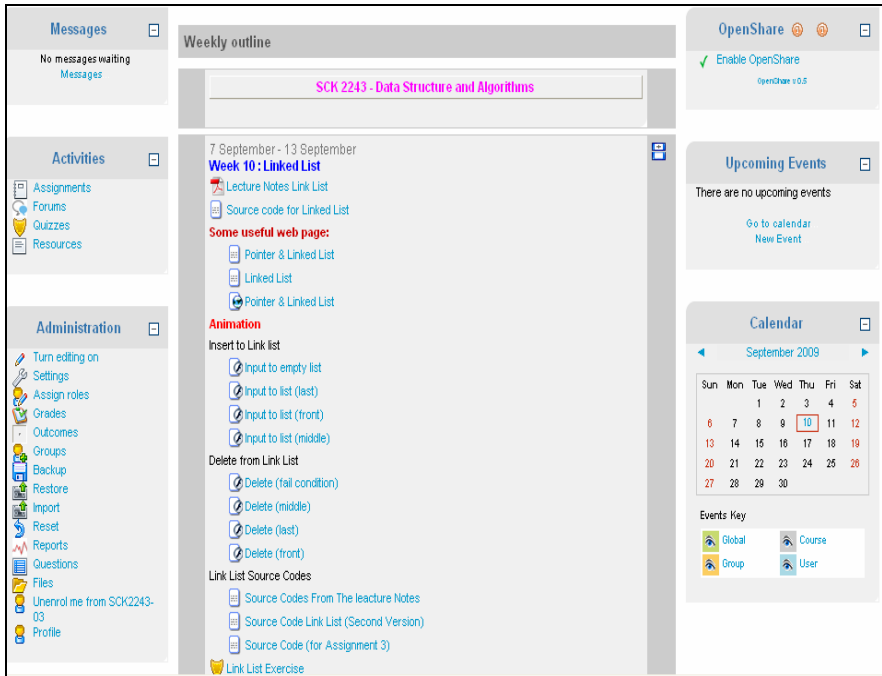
Messages

No messages waiting
Messages

Activities

Assignments
Forums
Quizzes
Resources

Administration

Turn editing on
Settings
Assign roles
Grades
Outcomes
Groups
Backup
Restore
Import
Reset
Reports
Questions
Files
Unenrol me from SCK2243-03
Profile

Weekly outline

SCK 2243 - Data Structure and Algorithms

7 September - 13 September
Week 10 : Linked List
Lecture Notes Link List
Source code for Linked List
Some useful web page:
Pointer & Linked List
Linked List
Pointer & Linked List
Animation
Insert to Link list
Input to empty list
Input to list (last)
Input to list (front)
Input to list (middle)
Delete from Link List
Delete (fail condition)
Delete (middle)
Delete (last)
Delete (front)
Link List Source Codes
Source Codes From The leacture Notes
Source Code Link List (Second Version)
Source Code (for Assignment 3)
Link List Exercise

OpenShare

Enable OpenShare
OpenShare v 0.5

Upcoming Events

There are no upcoming events

Go to calendar
New Event

Calendar

September 2009

| Sun | Mon | Tue | Wed | Thu | Fri | Sat |
|---|---|---|---|---|---|---|
| | | 1 | 2 | 3 | 4 | 5 |
| 6 | 7 | 8 | 9 | 10 | 11 | 12 |
| 13 | 14 | 15 | 16 | 17 | 18 | 19 |
| 20 | 21 | 22 | 23 | 24 | 25 | 26 |
| 27 | 28 | 29 | 30 | | | |

Events Key
Global
Course
Group
User